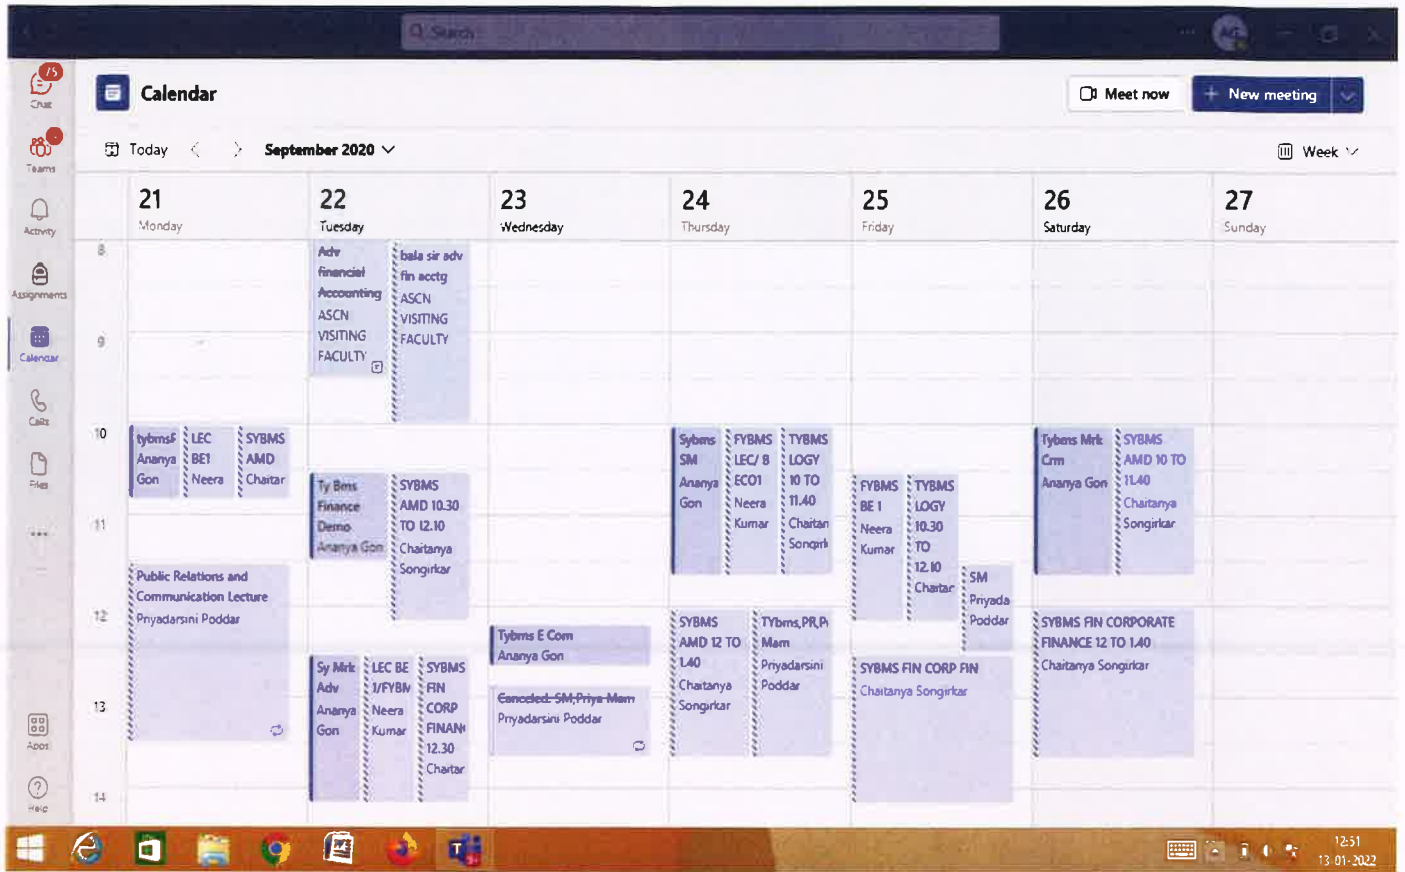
Search

75 Chat
Teams
Activity
Assignments
Calendar
Calls
Files
...
Apps
Help

Calendar

Meet now
+ New meeting

Today
September 2020
Week

21 Monday
22 Tuesday
23 Wednesday
24 Thursday
25 Friday
26 Saturday
27 Sunday

8
9
10
11
12
13
14

Adv financial Accounting ASCN VISITING FACULTY

bala sir adv fin acctg ASCN VISITING FACULTY

tybmsf Ananya Gon

LEC BE1 Neera

SYBMS AMD Chaitar

Ty Bms Finance Demo Ananya Gon

SYBMS AMD 10.30 TO 12.10 Chaitanya Songirkar

Public Relations and Communication Lecture Priyadarsini Poddar

Sy Mrk Adv Ananya Gon

LEC BE 1/FYBM Neera Kumar

SYBMS FIN CORP FINAN 12.30 Chaitar

Tybms E Com Ananya Gon

Canceled: SM,Priya Mam Priyadarsini Poddar

Sybms SM Ananya Gon

FYBMS LEC/ B ECO1 Neera Kumar

TYBMS LOGY 10 TO 11.40 Chaitan Songirk

SYBMS AMD 12 TO 1.40 Chaitanya Songirkar

TYbms,PR,P Mam Priyadarsini Poddar

FYBMS BE 1 Neera Kumar

TYBMS LOGY 10.30 TO 12.10 Chaitar

SM Priyada Poddar

SYBMS FIN CORP FIN Chaitanya Songirkar

Tybms Mrk Crm Ananya Gon

SYBMS AMD 10 TO 11.40 Chaitanya Songirkar

SYBMS FIN CORPORATE FINANCE 12 TO 1.40 Chaitanya Songirkar

12:51
13-01-2022